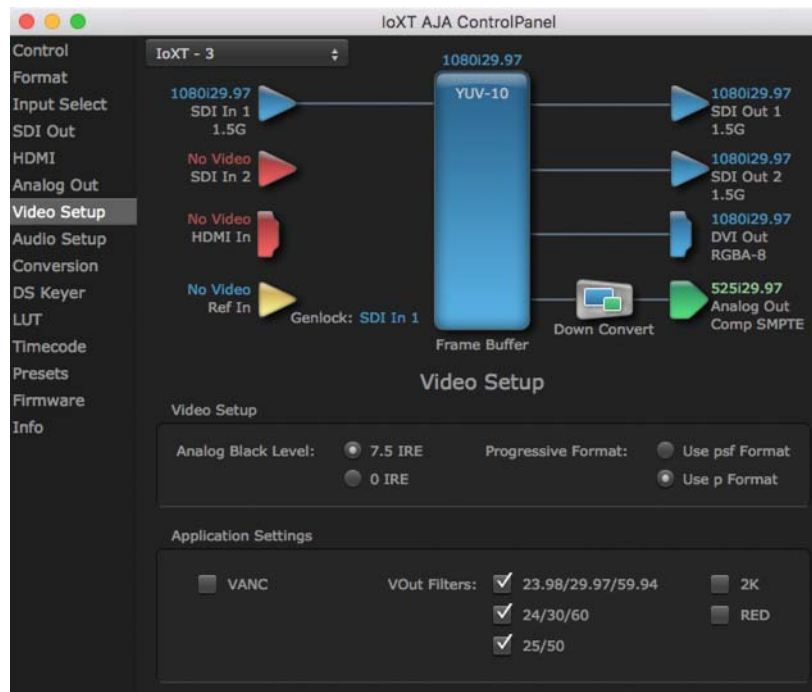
IoXT AJA ControlPanel

Control
Format
Input Select
SDI Out
HDMI
Analog Out
Video Setup
Audio Setup
Conversion
DS Keyer
LUT
Timecode
Presets
Firmware
Info

IoXT - 3

1080i29.97
SDI In 1
1.5G

No Video
SDI In 2

No Video
HDMI In

No Video
Ref In

Genlock: SDI In 1

1080i29.97
YUV-10

Frame Buffer

Down Convert

1080i29.97
SDI Out 1
1.5G

1080i29.97
SDI Out 2
1.5G

1080i29.97
DVI Out
RGBA-8

525i29.97
Analog Out
Comp SMPTE

Video Setup

Video Setup

Analog Black Level: 7.5 IRE 0 IRE

Progressive Format: Use psf Format Use p Format

Application Settings

VANC

VOut Filters: 23.98/29.97/59.94 24/30/60 25/50

2K

RED